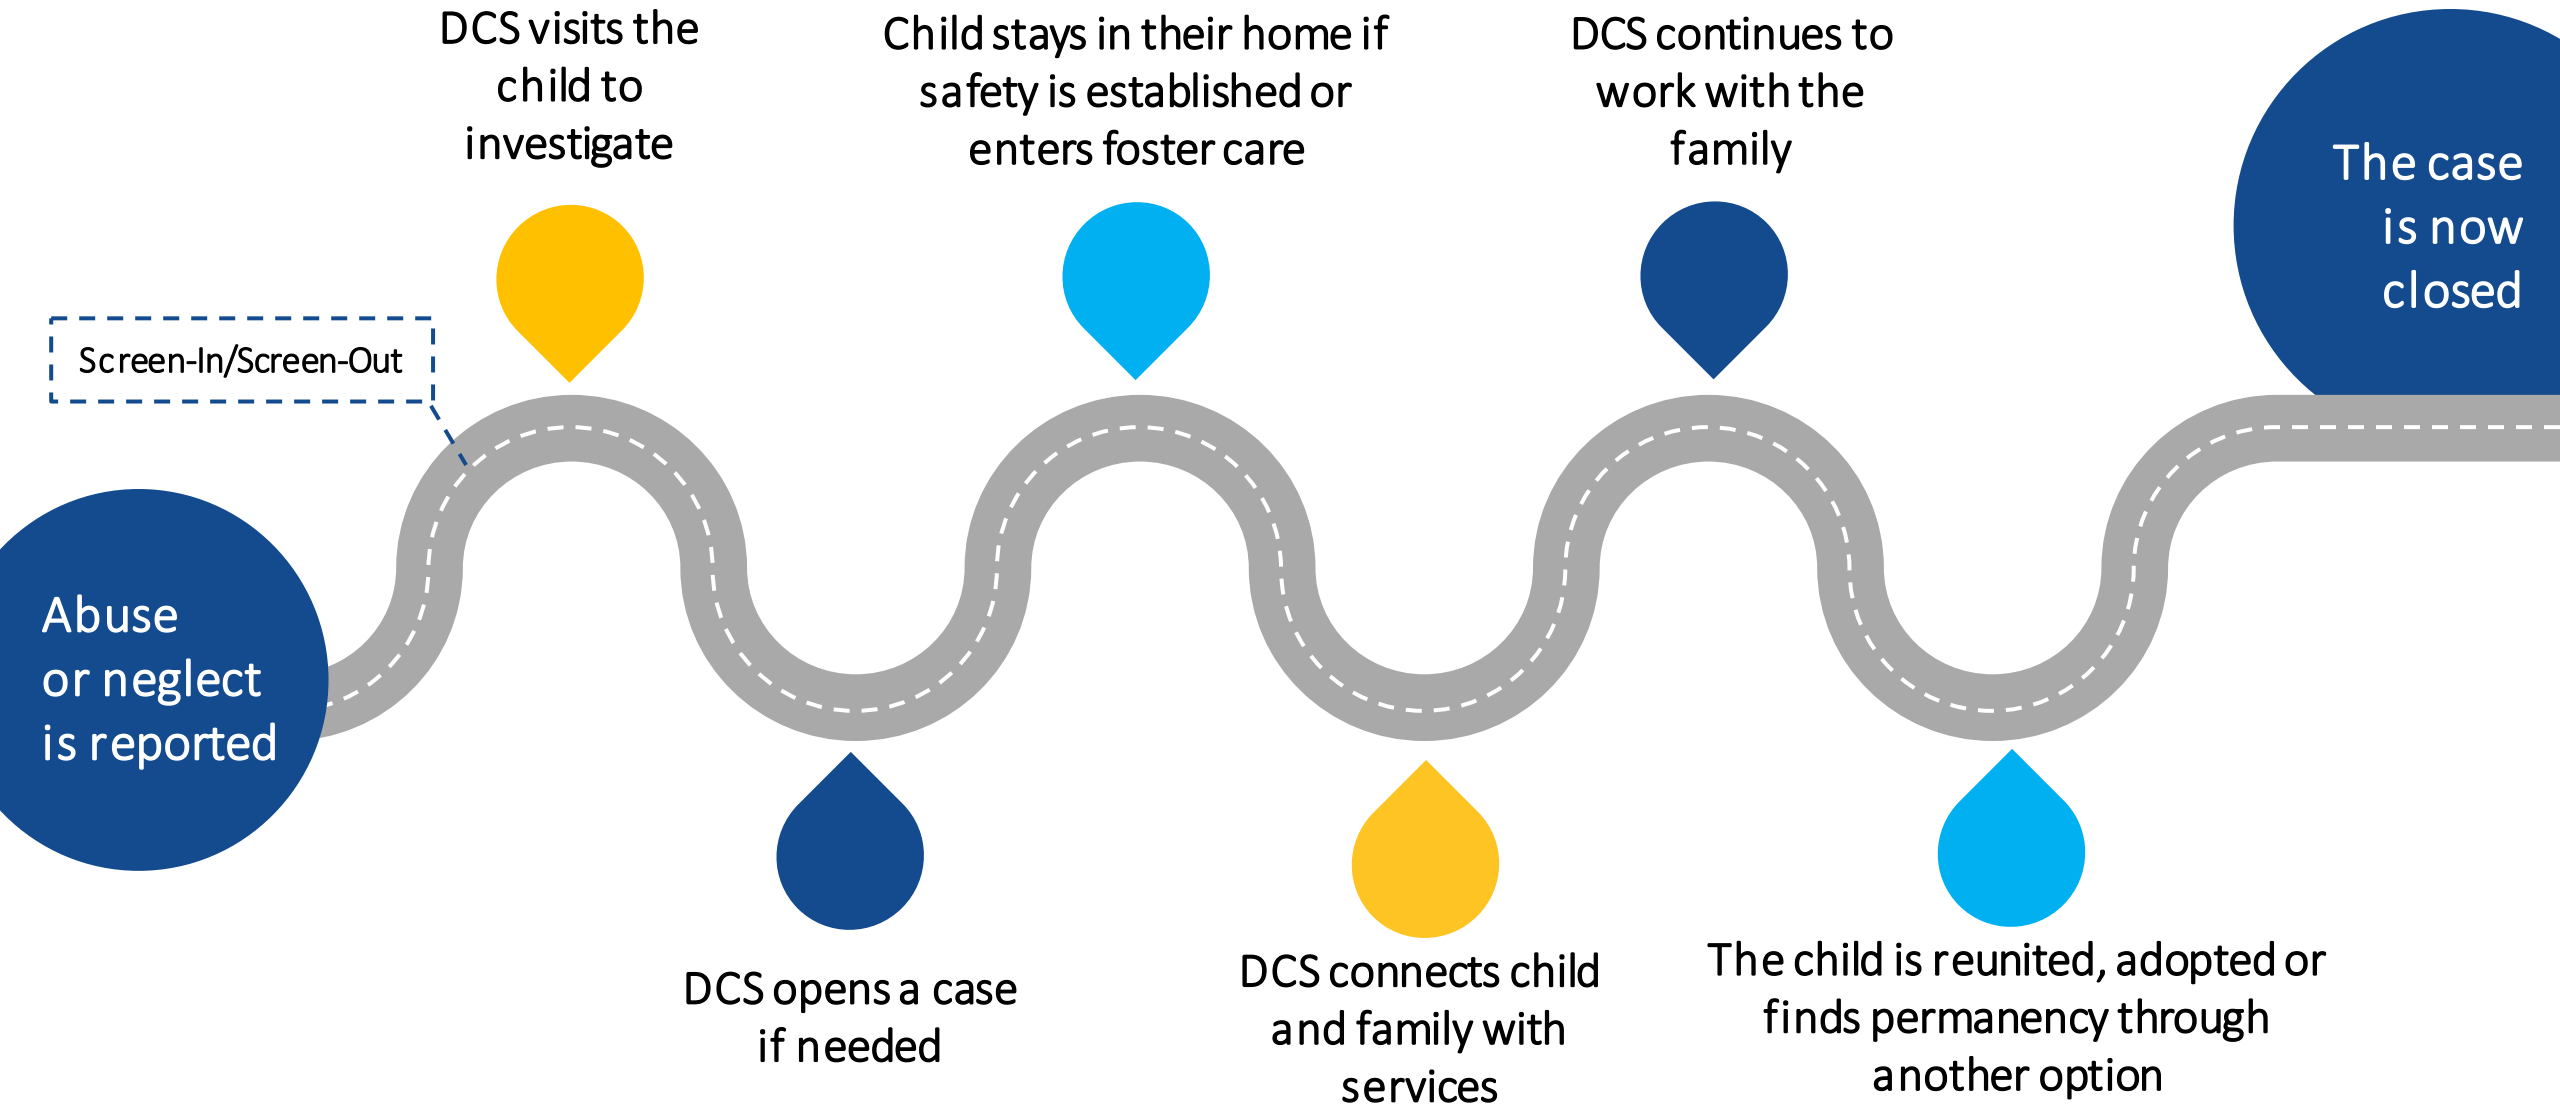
Abuse or neglect is reported

Screen-In/Screen-Out

DCS visits the child to investigate

DCS opens a case if needed

Child stays in their home if safety is established or enters foster care

DCS connects child and family with services

DCS continues to work with the family

The child is reunited, adopted or finds permanency through another option

The case is now closed